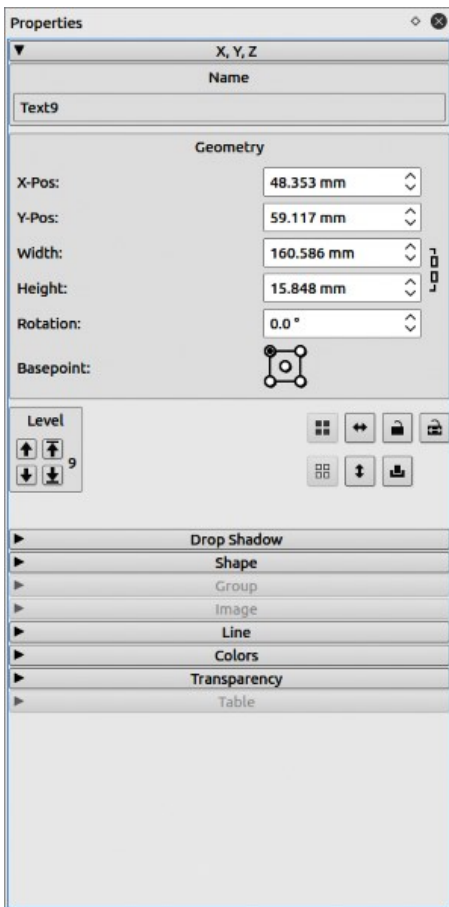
Properties

X, Y, Z

Name

Text9

Geometry

X-Pos: 48.353 mm

Y-Pos: 59.117 mm

Width: 160.586 mm

Height: 15.848 mm

Rotation: 0.0 °

Basepoint:

Level

9

Drop Shadow

Shape

Group

Image

Line

Colors

Transparency

Table